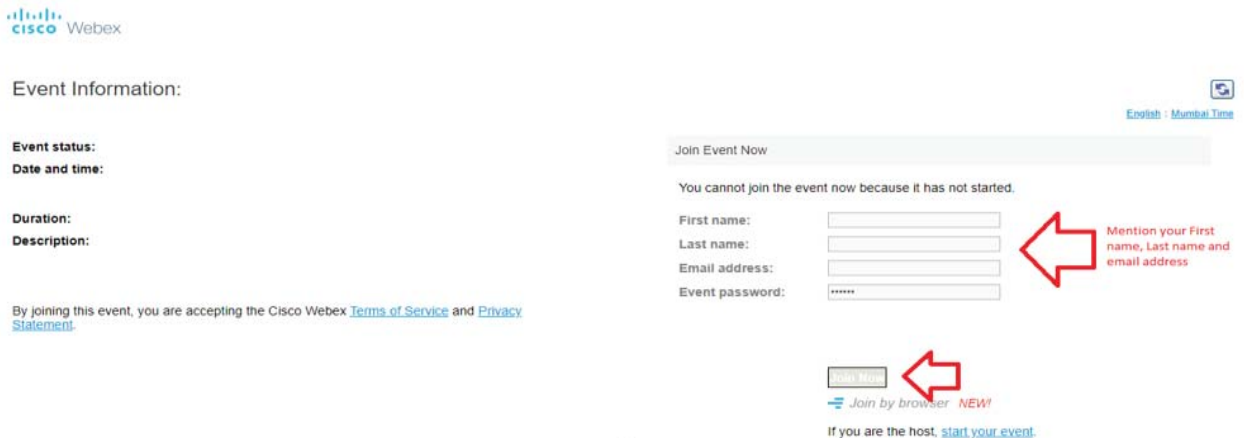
cisco Webex

Event Information:

English : Mumbai Time

Event status:
Date and time:

Duration:
Description:

By joining this event, you are accepting the Cisco Webex Terms of Service and Privacy Statement.

Join Event Now

You cannot join the event now because it has not started.

First name:
Last name:
Email address:
Event password: ••••••

Mention your First name, Last name and email address

Join Now

Join by browser NEW!

If you are the host, start your event.